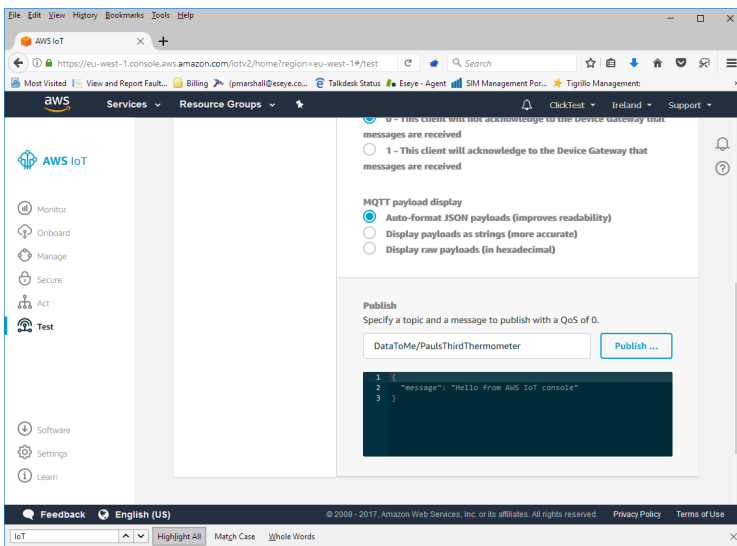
File Edit View History Bookmarks Tools Help

AWS IoT

https://eu-west-1.console.aws.amazon.com/iotv2/home?region=eu-west-1#/test

Search

Most Visited | View and Report Fault... | Billing | (pmarshall@eseye.co... | Talkdesk Status | Eseye - Agent | SIM Management Por... | Tigrillo Management:

aws | Services | Resource Groups | ClickTest | Ireland | Support

AWS IoT

Monitor
Onboard
Manage
Secure
Act
Test

Software
Settings
Learn

0 - This client will not acknowledge to the Device Gateway that messages are received

1 - This client will acknowledge to the Device Gateway that messages are received

MQTT payload display

Auto-format JSON payloads (improves readability)

Display payloads as strings (more accurate)

Display raw payloads (in hexadecimal)

Publish

Specify a topic and a message to publish with a QoS of 0.

DataToMe/PaulsThirdThermometer

Publish ...

1 {
2 "message": "Hello from AWS IoT console"
3 }

Feedback | English (US) | © 2008 - 2017, Amazon Web Services, Inc. or its affiliates. All rights reserved. | Privacy Policy | Terms of Use

IoT | Highlight All | Match Case | Whole Words